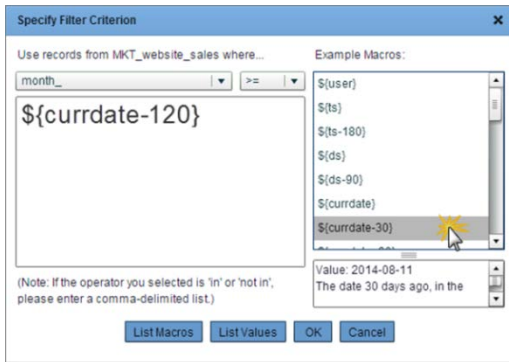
Specify Filter Criterion ×

Use records from MKT_website_sales where...

month_ ▾ >= ▾

${currdate-120}

Example Macros:

${user}
${ts}
${ts-180}
${ds}
${ds-90}
${currdate}
${currdate-30}

(Note: If the operator you selected is 'in' or 'not in', please enter a comma-delimited list.)

Value: 2014-08-11
The date 30 days ago, in the

List Macros List Values OK Cancel